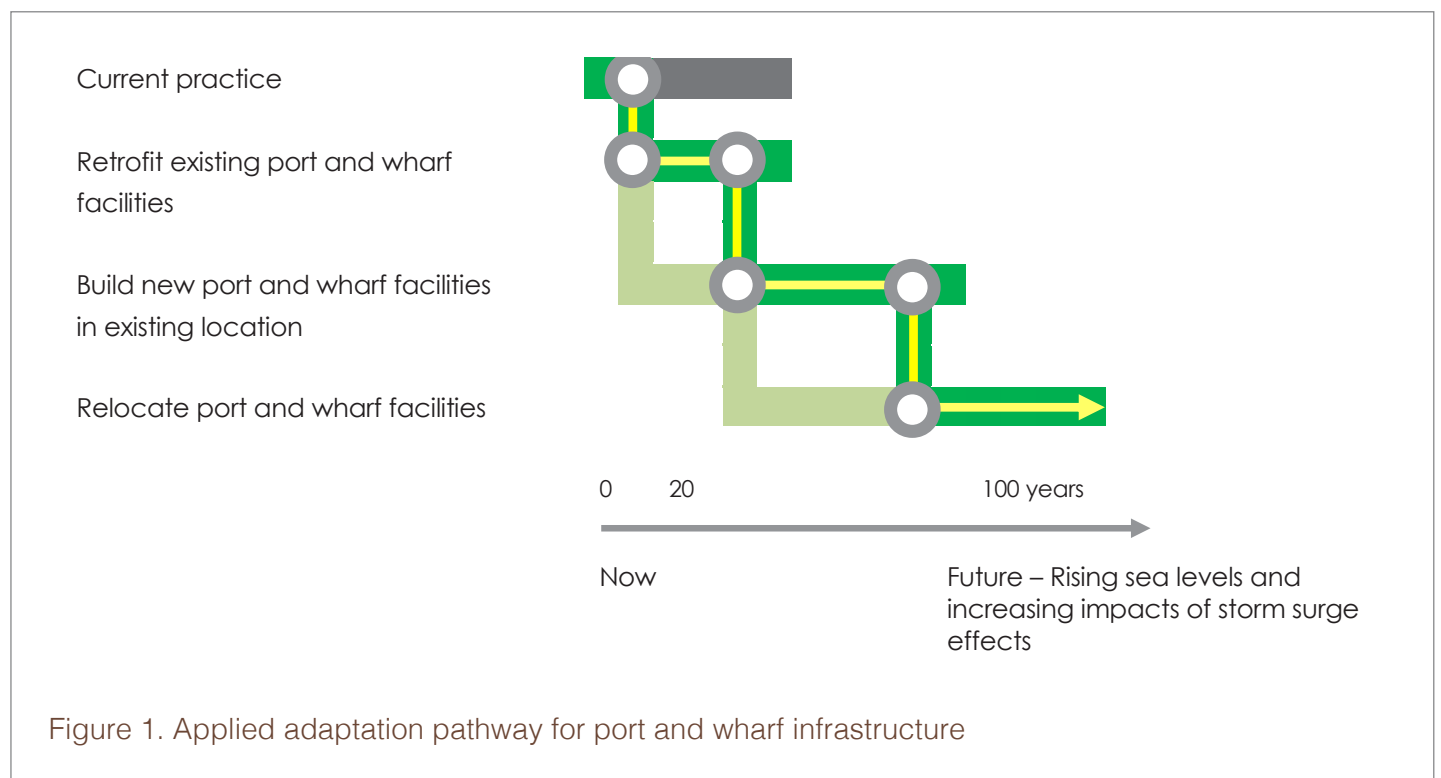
Current practice

Retrofit existing port and wharf facilities

Build new port and wharf facilities in existing location

Relocate port and wharf facilities

0 20 100 years

Now

Future – Rising sea levels and increasing impacts of storm surge effects

Figure 1. Applied adaptation pathway for port and wharf infrastructure